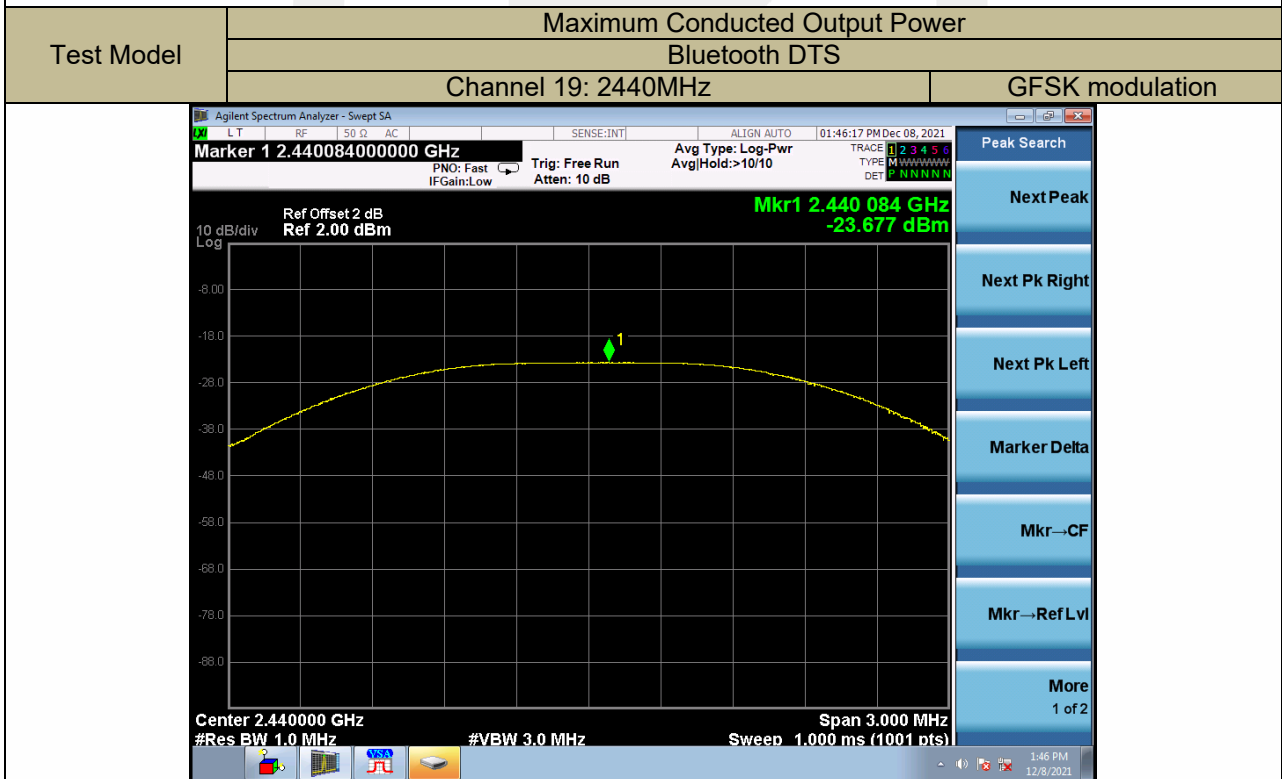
| Test Model | Maximum Conducted Output Power | |
|---|---|---|
| | Bluetooth DTS | |
| | Channel 19: 2440MHz | GFSK modulation |

Agilent Spectrum Analyzer - Swept SA

LXI L T RF 50 Ω AC SENSE:INT ALIGN AUTO 01:46:17 PM Dec 08, 2021

Marker 1 2.440084000000 GHz

PNO: Fast IFGain:Low

Trig: Free Run Atten: 10 dB

Avg Type: Log-Pwr Avg|Hold:>10/10

TRACE 1 2 3 4 5 6 TYPE M WWWWW DET P N N N N N

Peak Search

Ref Offset 2 dB

10 dB/div Ref 2.00 dBm

Log

Mkr1 2.440 084 GHz

-23.677 dBm

Next Peak

-8.00

-18.0

-28.0

-38.0

-48.0

-58.0

-68.0

-78.0

-88.0

1

Next Pk Right

Next Pk Left

Marker Delta

Mkr→CF

Mkr→Ref Lvl

More 1 of 2

Center 2.440000 GHz

#Res BW 1.0 MHz

#VBW 3.0 MHz

Span 3.000 MHz

Sweep 1.000 ms (1001 pts)

VSA

1:46 PM 12/8/2021